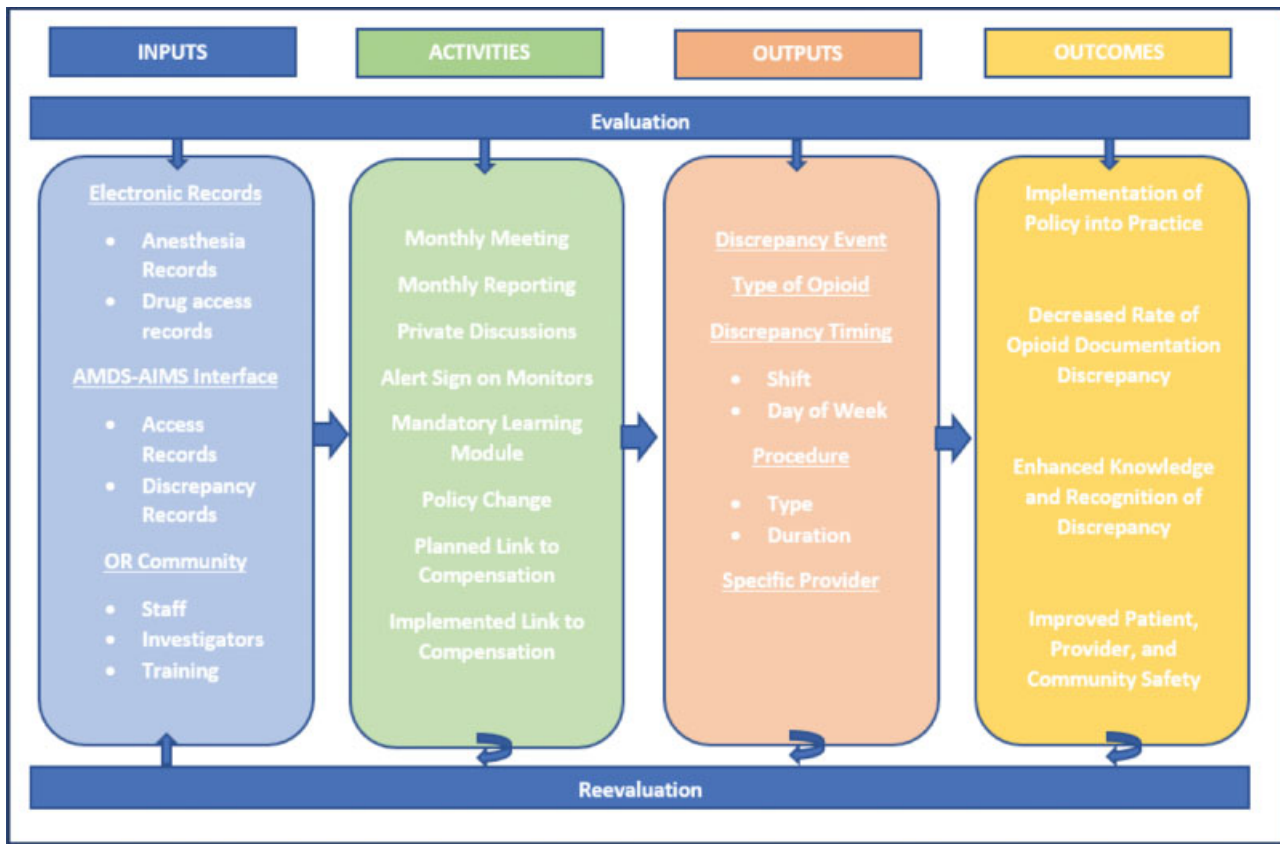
INPUTS

ACTIVITIES

OUTPUTS

OUTCOMES

Evaluation

Electronic Records

- Anesthesia Records
- Drug access records

AMDS-AIMS Interface

- Access Records
- Discrepancy Records

OR Community

- Staff
- Investigators
- Training

Monthly Meeting

Monthly Reporting

Private Discussions

Alert Sign on Monitors

Mandatory Learning Module

Policy Change

Planned Link to Compensation

Implemented Link to Compensation

Discrepancy Event

Type of Opioid

Discrepancy Timing

- Shift
- Day of Week

Procedure

- Type
- Duration

Specific Provider

Implementation of Policy into Practice

Decreased Rate of Opioid Documentation Discrepancy

Enhanced Knowledge and Recognition of Discrepancy

Improved Patient, Provider, and Community Safety

Reevaluation